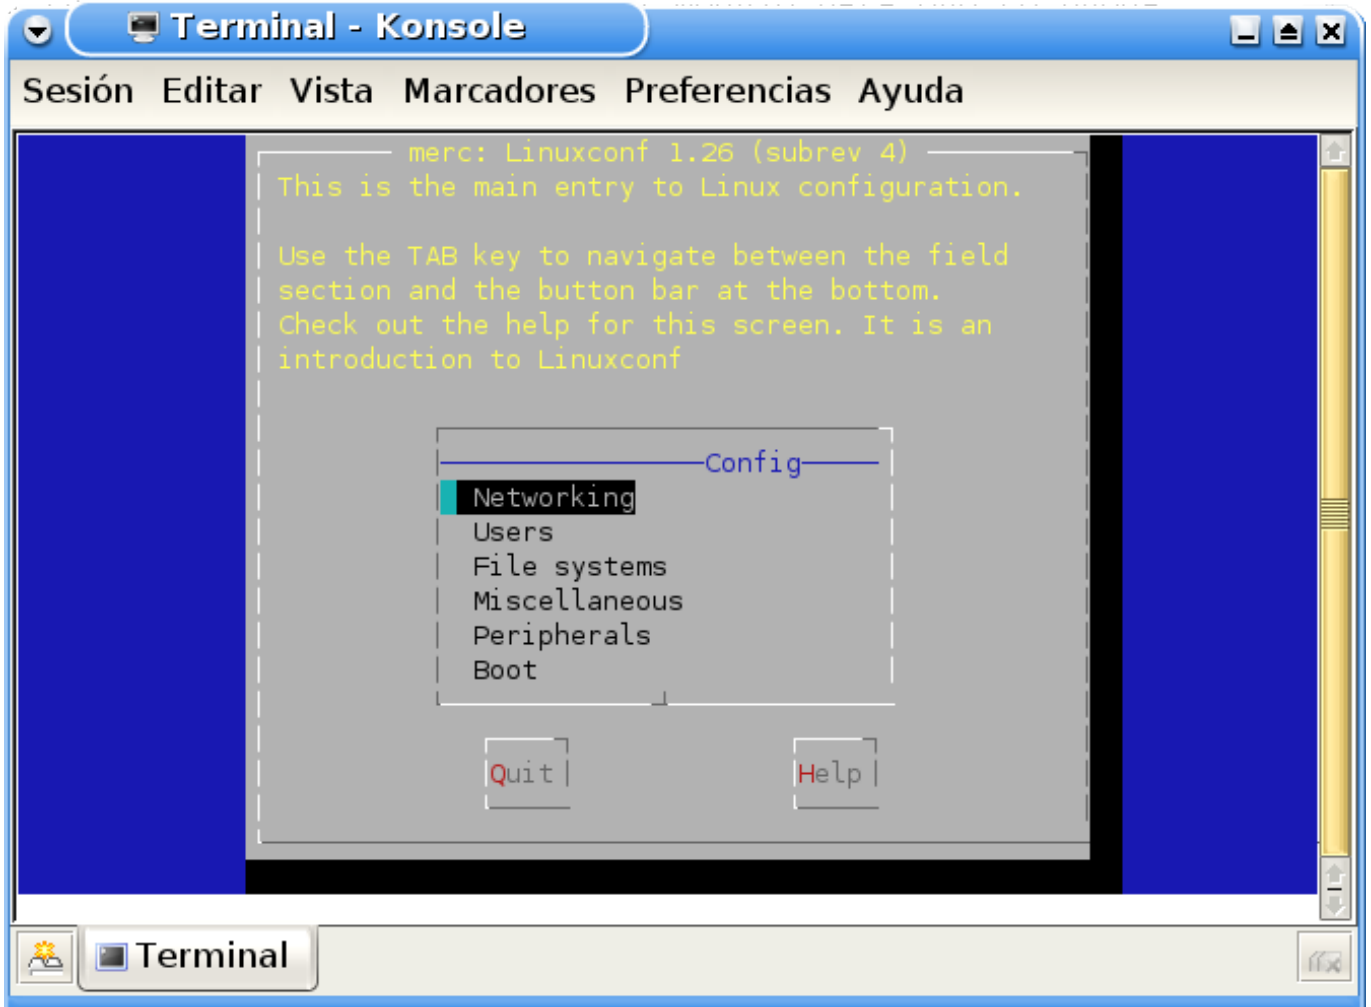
Terminal - Konsole

Sesión Editar Vista Marcadores Preferencias Ayuda

merc: Linuxconf 1.26 (subrev 4)

This is the main entry to Linux configuration.

Use the TAB key to navigate between the field section and the button bar at the bottom. Check out the help for this screen. It is an introduction to Linuxconf

Config

Networking
Users
File systems
Miscellaneous
Peripherals
Boot

Quit

Help

Terminal